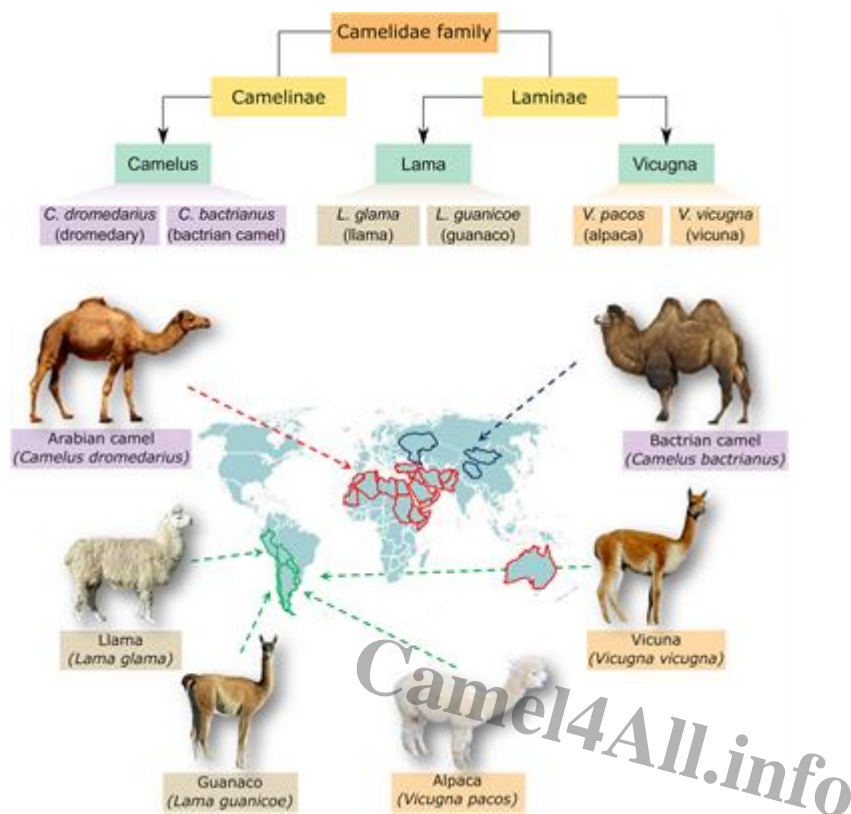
Camelidae family

Camelinae

Laminae

Camelus

Lama

Vicugna

C. dromedarius (dromedary)

C. bactrianus (bactrian camel)

L. glama (llama)

L. guanicoe (guanaco)

V. pacos (alpaca)

V. vicugna (vicuna)

Arabian camel (Camelus dromedarius)

Bactrian camel (Camelus bactrianus)

Llama (Lama glama)

Vicuna (Vicugna vicugna)

Guanaco (Lama guanicoe)

Alpaca (Vicugna pacos)

Camel4All.info